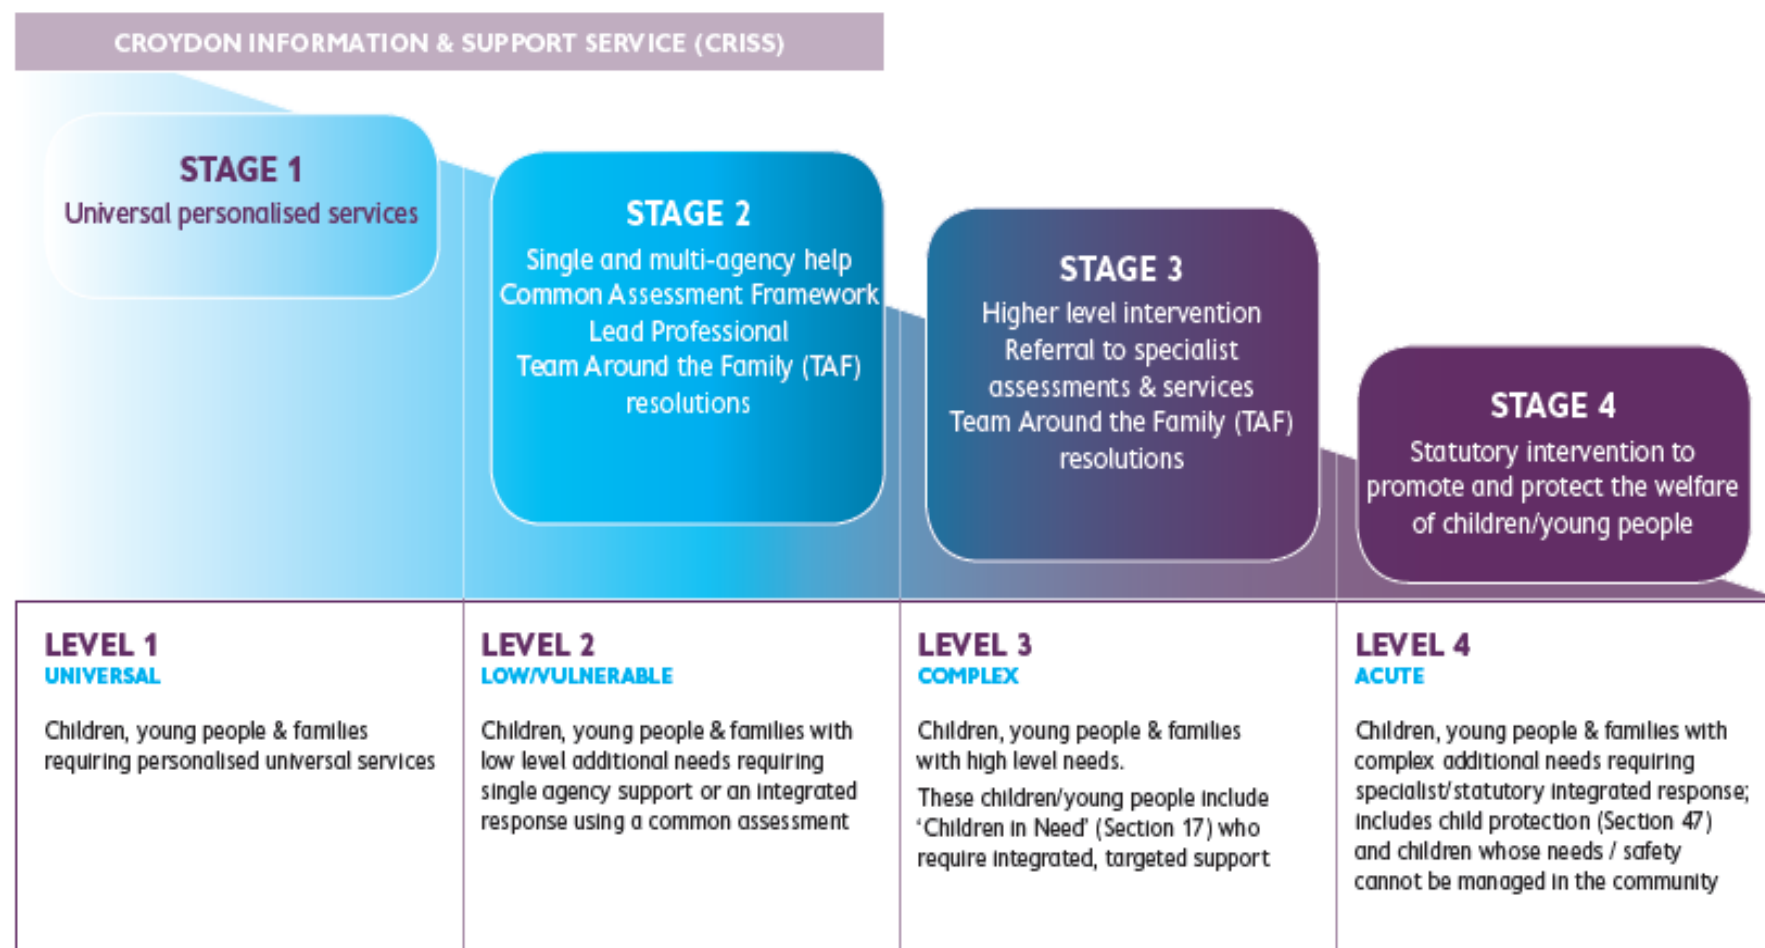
CROYDON INFORMATION & SUPPORT SERVICE (CRISS)

STAGE 1
Universal personalised services

STAGE 2
Single and multi-agency help
Common Assessment Framework
Lead Professional
Team Around the Family (TAF) resolutions

STAGE 3
Higher level intervention
Referral to specialist assessments & services
Team Around the Family (TAF) resolutions

STAGE 4
Statutory intervention to promote and protect the welfare of children/young people

LEVEL 1
UNIVERSAL

Children, young people & families requiring personalised universal services

LEVEL 2
LOW/VULNERABLE

Children, young people & families with low level additional needs requiring single agency support or an integrated response using a common assessment

LEVEL 3
COMPLEX

Children, young people & families with high level needs.

These children/young people include 'Children in Need' (Section 17) who require integrated, targeted support

LEVEL 4
ACUTE

Children, young people & families with complex additional needs requiring specialist/statutory integrated response; includes child protection (Section 47) and children whose needs / safety cannot be managed in the community